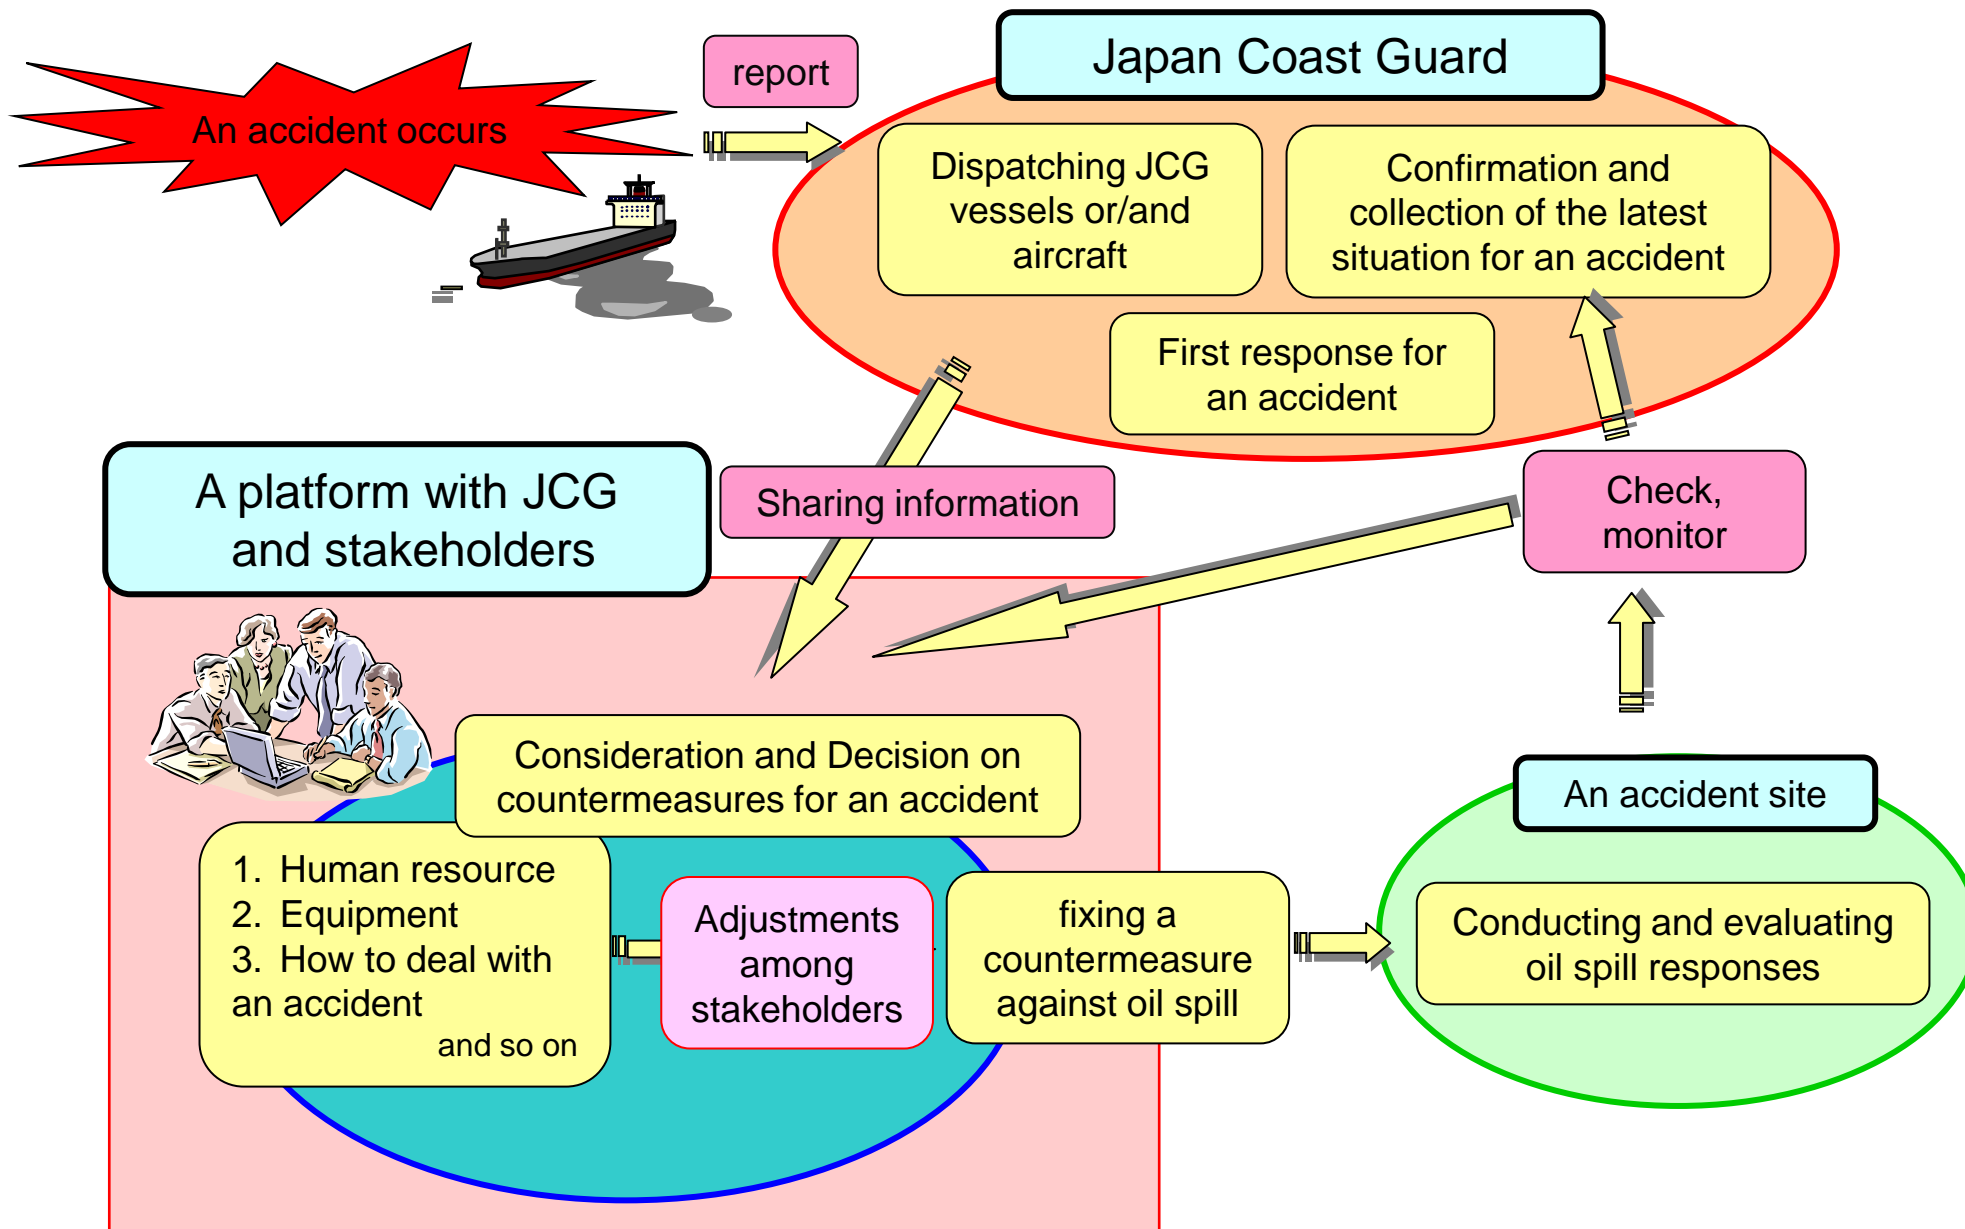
An accident occurs

report

Japan Coast Guard

Dispatching JCG vessels or/and aircraft

Confirmation and collection of the latest situation for an accident

First response for an accident

A platform with JCG and stakeholders

Sharing information

Check, monitor

Consideration and Decision on countermeasures for an accident

1. Human resource
2. Equipment
3. How to deal with an accident
and so on

Adjustments among stakeholders

fixing a countermeasure against oil spill

An accident site

Conducting and evaluating oil spill responses